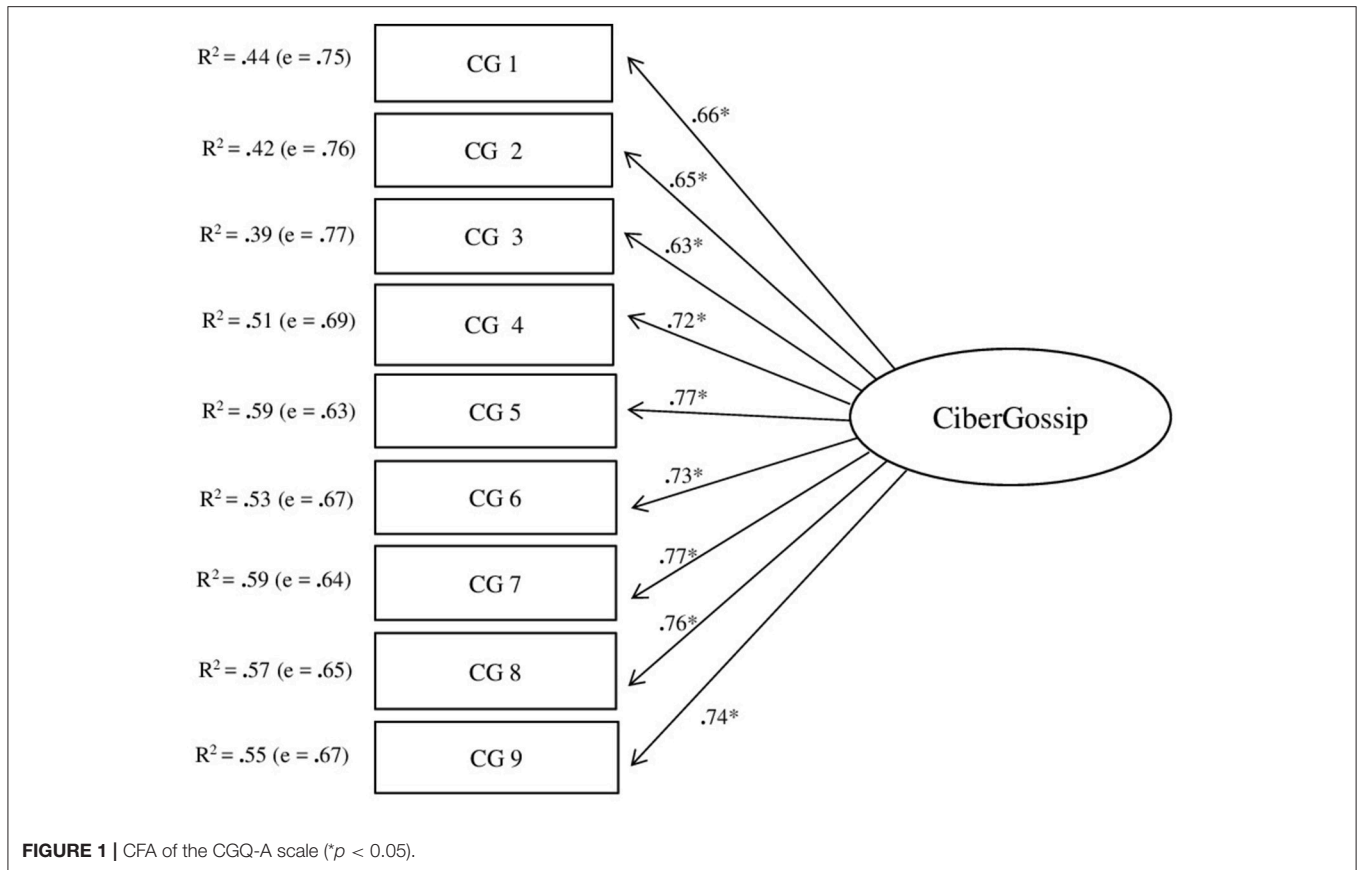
$R^2 = .44$ (e = .75)
CG 1
.66*

$R^2 = .42$ (e = .76)
CG 2
.65*

$R^2 = .39$ (e = .77)
CG 3
.63*

$R^2 = .51$ (e = .69)
CG 4
.72*

$R^2 = .59$ (e = .63)
CG 5
.77*

$R^2 = .53$ (e = .67)
CG 6
.73*

$R^2 = .59$ (e = .64)
CG 7
.77*

$R^2 = .57$ (e = .65)
CG 8
.76*

$R^2 = .55$ (e = .67)
CG 9
.74*

CiberGossip

**FIGURE 1 |** CFA of the CGQ-A scale (*$p$ < 0.05).